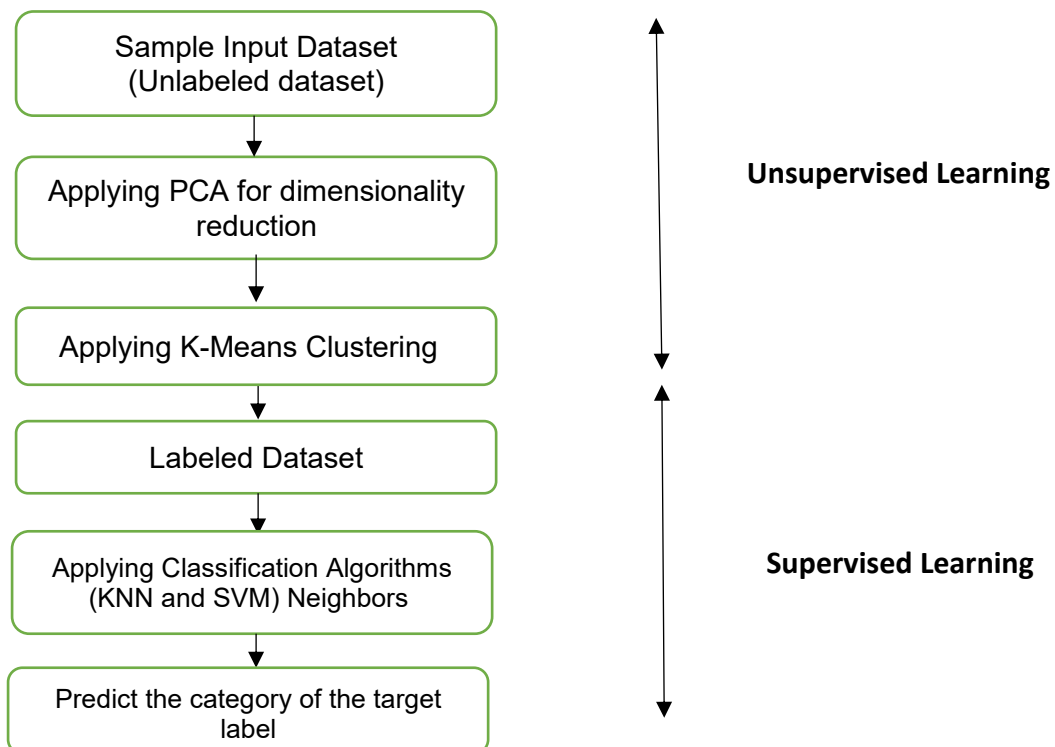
Sample Input Dataset
(Unlabeled dataset)

Applying PCA for dimensionality reduction

Applying K-Means Clustering

Labeled Dataset

Applying Classification Algorithms (KNN and SVM) Neighbors

Predict the category of the target label

Unsupervised Learning

Supervised Learning